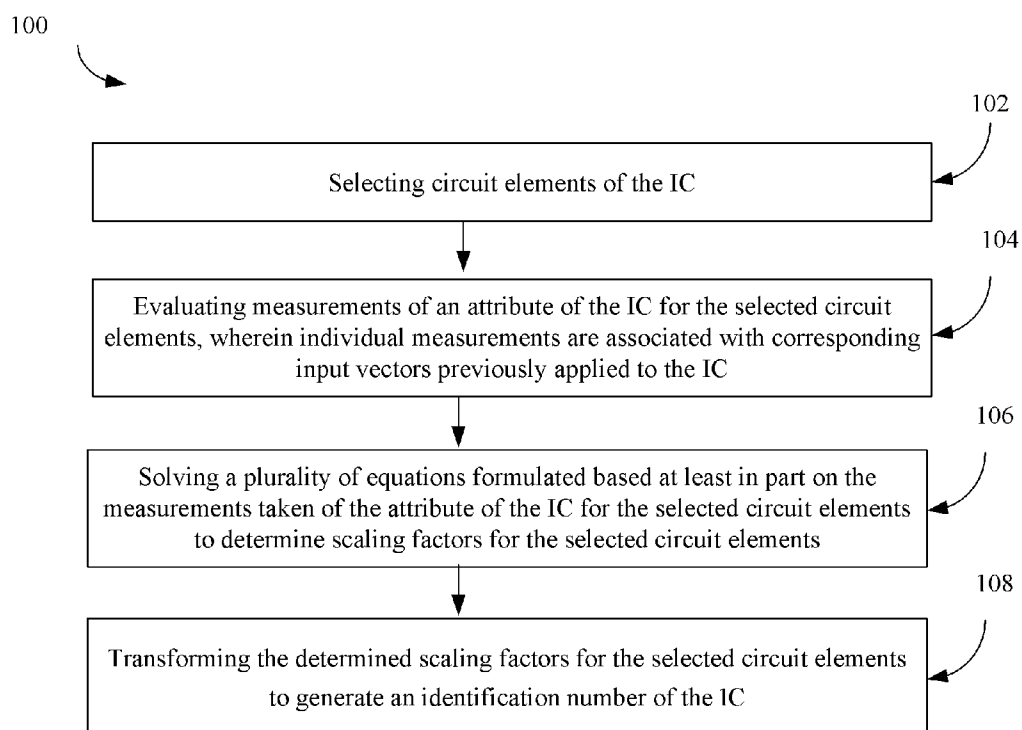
100

102

Selecting circuit elements of the IC

104

Evaluating measurements of an attribute of the IC for the selected circuit elements, wherein individual measurements are associated with corresponding input vectors previously applied to the IC

106

Solving a plurality of equations formulated based at least in part on the measurements taken of the attribute of the IC for the selected circuit elements to determine scaling factors for the selected circuit elements

108

Transforming the determined scaling factors for the selected circuit elements to generate an identification number of the IC